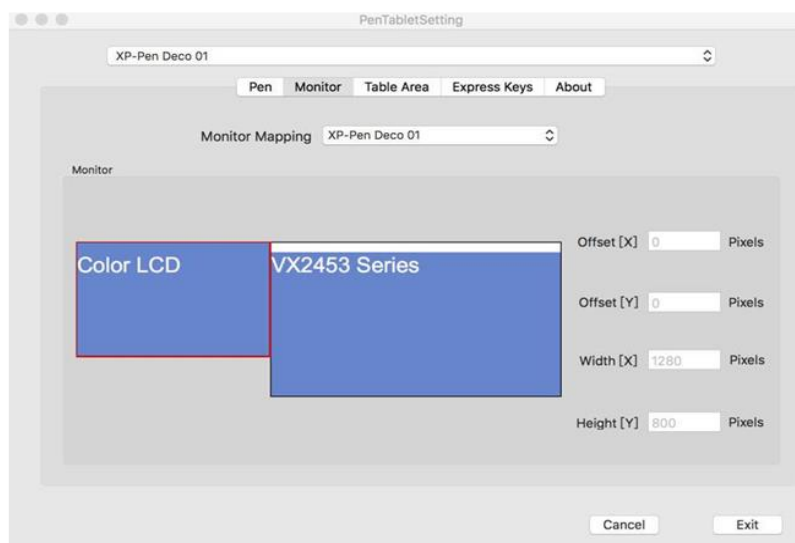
PenTabletSetting

XP-Pen Deco 01

Pen | Monitor | Table Area | Express Keys | About

Monitor Mapping XP-Pen Deco 01

Monitor

Color LCD

VX2453 Series

Offset [X] 0 Pixels

Offset [Y] 0 Pixels

Width [X] 1280 Pixels

Height [Y] 800 Pixels

Cancel

Exit